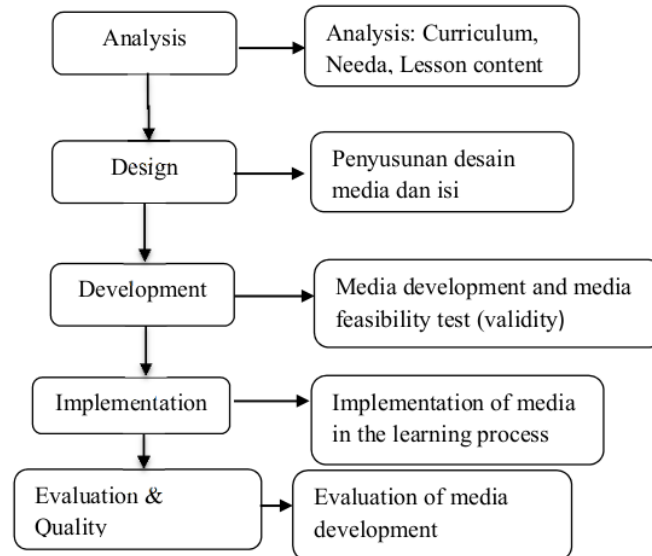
Analysis

Analysis: Curriculum, Needa, Lesson content

Design

Penyusunan desain media dan isi

Development

Media development and media feasibility test (validity)

Implementation

Implementation of media in the learning process

Evaluation & Quality

Evaluation of media development